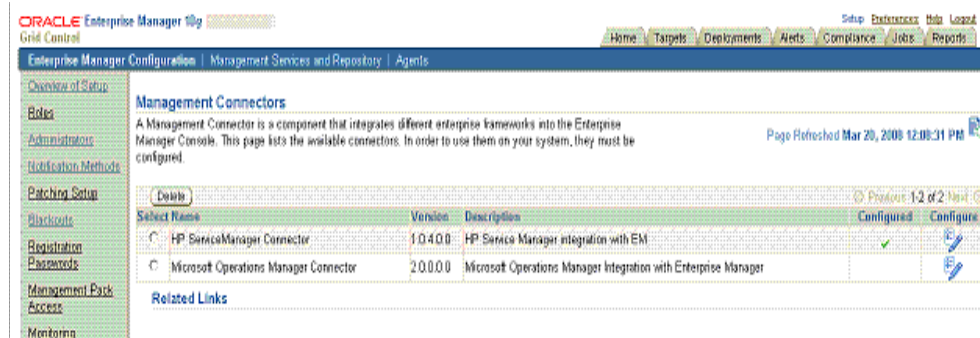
ORACLE Enterprise Manager 10g
Grid Control

Setup Preferences Help Logout

Home | Targets | Deployments | Alerts | Compliance | Jobs | Reports

Enterprise Manager Configuration | Management Services and Repository | Agents

Overview of Setup
Roles
Administrators
Notification Methods
Patching Setup
Blackouts
Registration Passwords
Management Pack Access
Monitoring

Management Connectors

A Management Connector is a component that integrates different enterprise frameworks into the Enterprise Manager Console. This page lists the available connectors. In order to use them on your system, they must be configured.

Page Refreshed Mar 20, 2008 12:08:31 PM

Delete

Previous 1-2 of 2 Next

| Select | Name | Version | Description | Configured | Configure |
|---|---|---|---|---|---|
| ○ | HP ServiceManager Connector | 1.0.4.0.0 | HP Service Manager integration with EM | ✓ | |
| ○ | Microsoft Operations Manager Connector | 2.0.0.0.0 | Microsoft Operations Manager Integration with Enterprise Manager | | |

Related Links